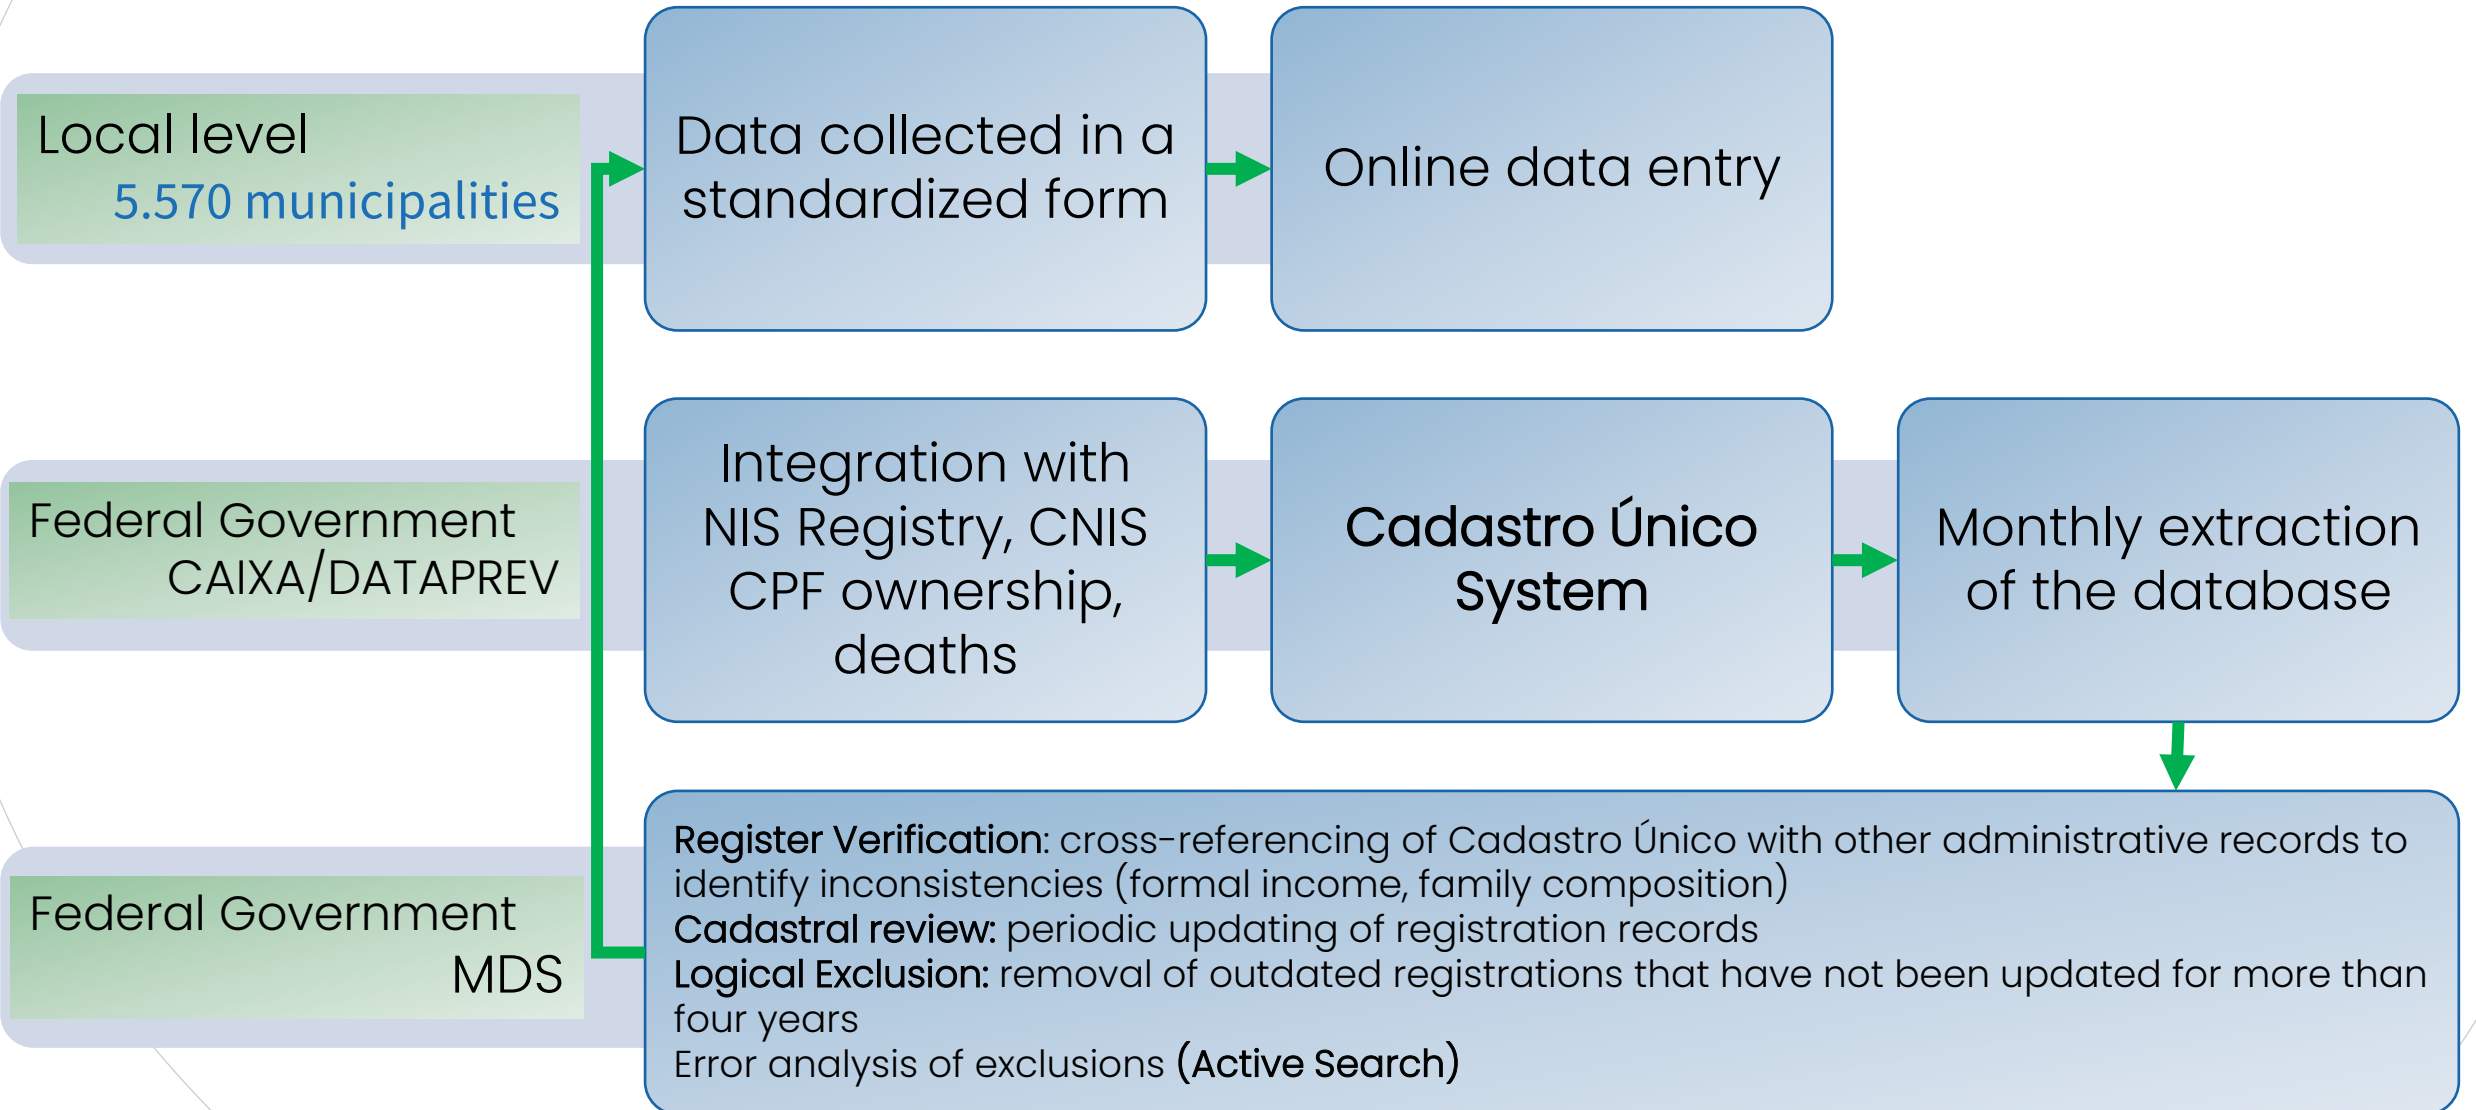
Local level
5.570 municipalities

Data collected in a standardized form

Online data entry

Federal Government
CAIXA/DATAPREV

Integration with NIS Registry, CNIS CPF ownership, deaths

Cadastro Único System

Monthly extraction of the database

Federal Government
MDS

Register Verification: cross-referencing of Cadastro Único with other administrative records to identify inconsistencies (formal income, family composition)
Cadastral review: periodic updating of registration records
Logical Exclusion: removal of outdated registrations that have not been updated for more than four years
Error analysis of exclusions (Active Search)